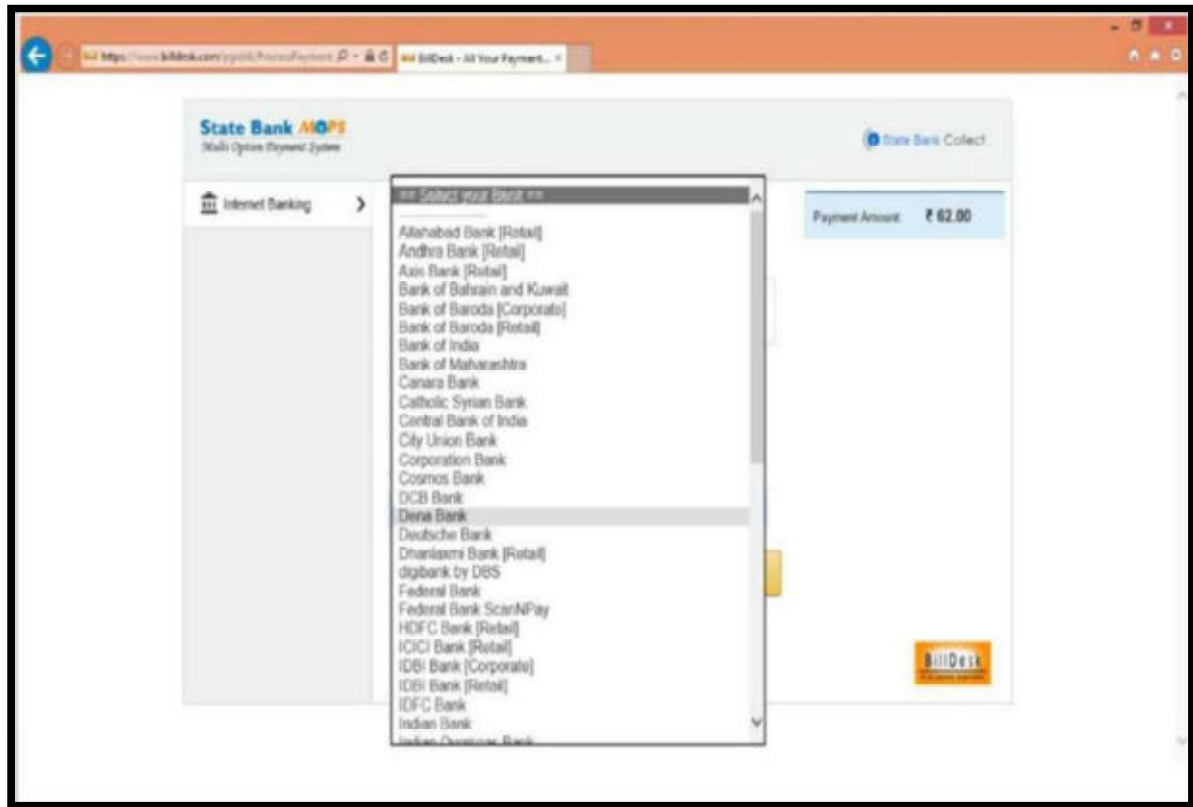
https://www.billdesk.com/pgidsk/ProcessPayment
BillDesk - All Your Payment...

State Bank MOPS
Multi Option Payment System

State Bank Collect

Internet Banking

== Select your Bank ==
Allahabad Bank [Retail]
Andhra Bank [Retail]
Axis Bank [Retail]
Bank of Bahrain and Kuwait
Bank of Baroda [Corporate]
Bank of Baroda [Retail]
Bank of India
Bank of Maharashtra
Canara Bank
Catholic Syrian Bank
Central Bank of India
City Union Bank
Corporation Bank
Cosmos Bank
DCB Bank
Dena Bank
Deutsche Bank
Dhanlaxmi Bank [Retail]
digibank by DBS
Federal Bank
Federal Bank ScanNPay
HDFC Bank [Retail]
ICICI Bank [Retail]
IDBI Bank [Corporate]
IDBI Bank [Retail]
IDFC Bank
Indian Bank
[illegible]

Payment Amount ₹ 62.00

BillDesk